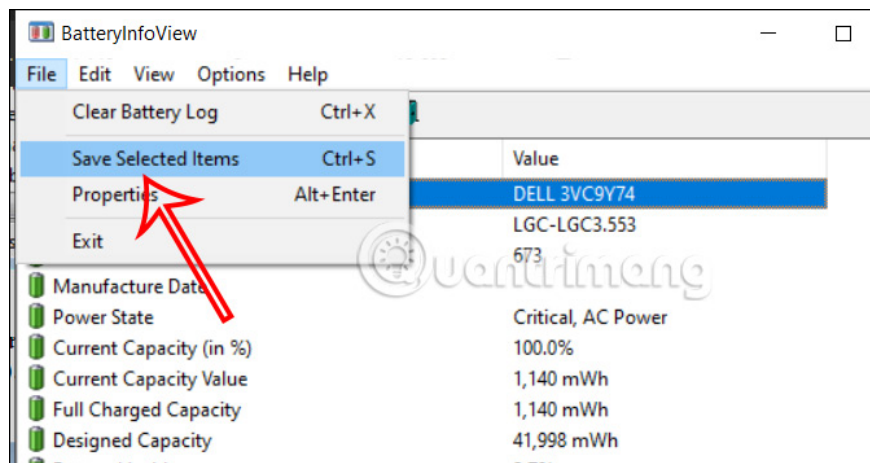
BatteryInfoView

File Edit View Options Help

| | |
|---|---|
| Clear Battery Log | Ctrl+X |
| Save Selected Items | Ctrl+S |
| Properties | Alt+Enter |
| Exit | |

| | Value |
|---|---|
| | DELL 3VC9Y74 |
| | LGC-LGC3.553 |
| | 673 |
| Manufacture Date | |
| Power State | Critical, AC Power |
| Current Capacity (in %) | 100.0% |
| Current Capacity Value | 1,140 mWh |
| Full Charged Capacity | 1,140 mWh |
| Designed Capacity | 41,998 mWh |

Quantrimang